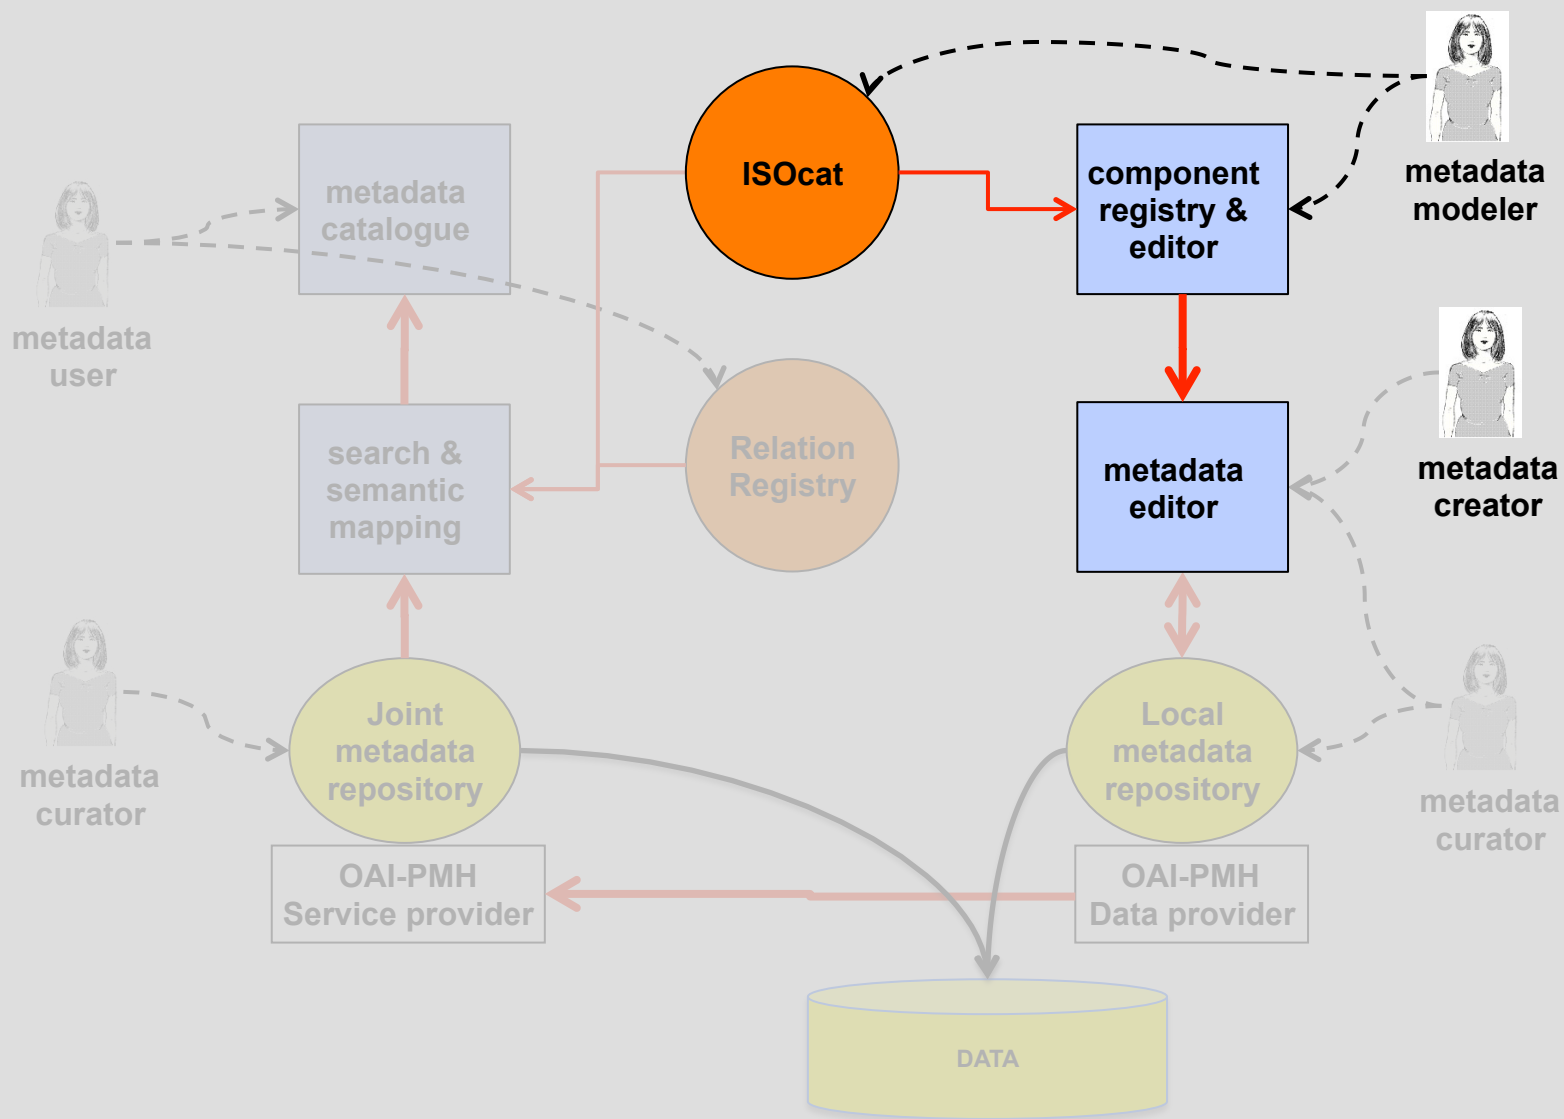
ISOcat

component registry & editor

metadata modeler

metadata catalogue

metadata user

search & semantic mapping

Relation Registry

metadata editor

metadata creator

metadata curator

Joint metadata repository

Local metadata repository

metadata curator

OAI-PMH Service provider

OAI-PMH Data provider

DATA